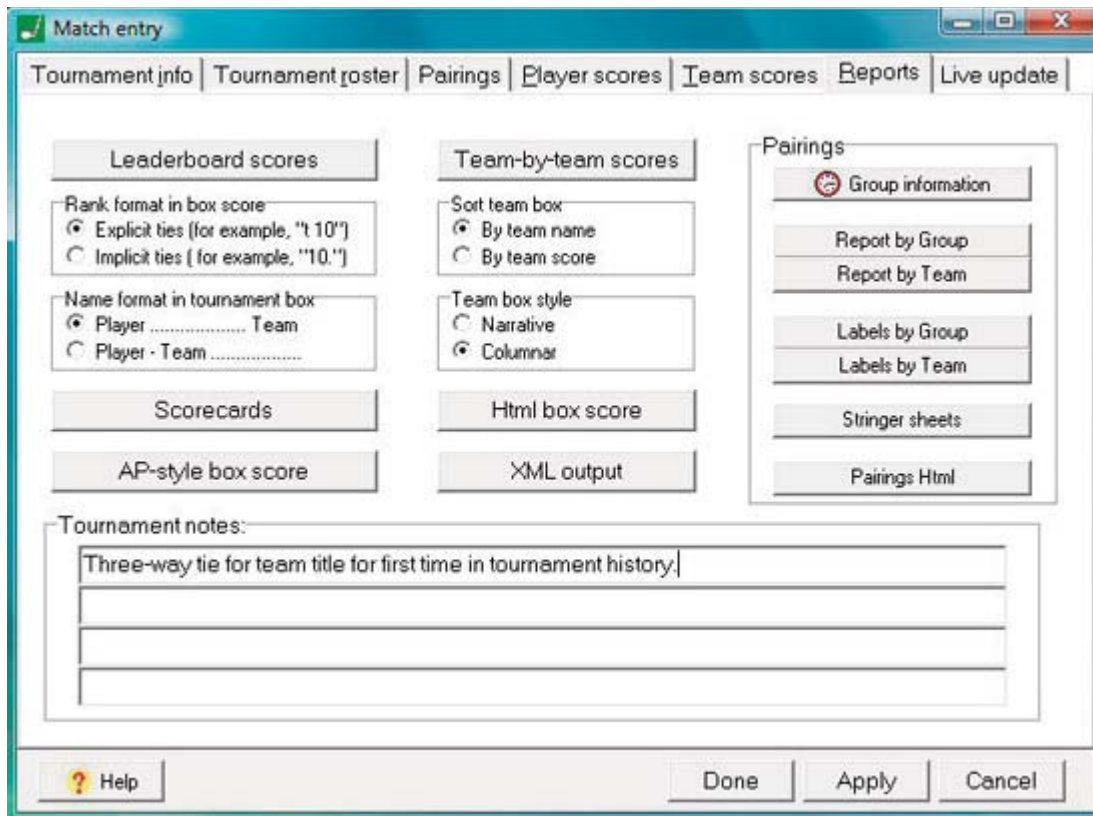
Match entry

Tournament info | Tournament roster | Pairings | Player scores | Team scores | Reports | Live update

Leaderboard scores

Rank format in box score
Explicit ties (for example, "t 10")
Implicit ties ( for example, "10.")

Name format in tournament box
Player .................... Team
Player - Team ..................

Scorecards

AP-style box score

Team-by-team scores

Sort team box
By team name
By team score

Team box style
Narrative
Columnar

Html box score

XML output

Pairings
Group information
Report by Group
Report by Team
Labels by Group
Labels by Team
Stringer sheets
Pairings Html

Tournament notes:
Three-way tie for team title for first time in tournament history.

Help

Done

Apply

Cancel